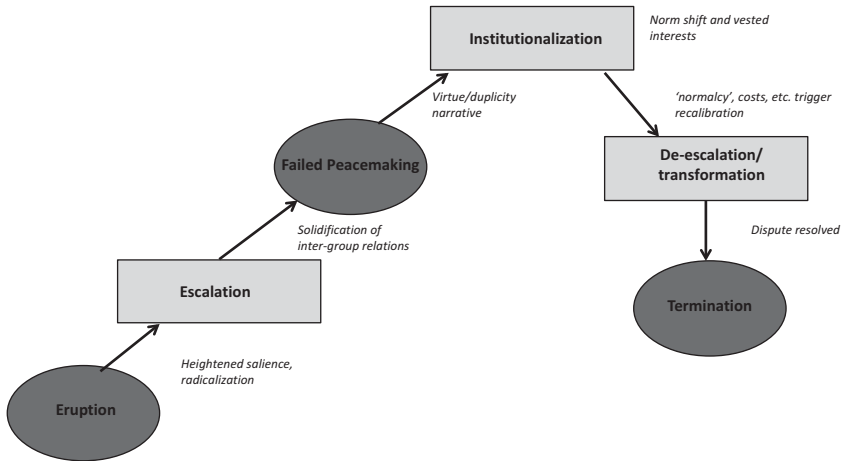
Institutionalization

Norm shift and vested interests

Virtue/duplicity narrative

'normalcy', costs, etc. trigger recalibration

Failed Peacemaking

De-escalation/ transformation

Solidification of inter-group relations

Dispute resolved

Escalation

Termination

Heightened salience, radicalization

Eruption